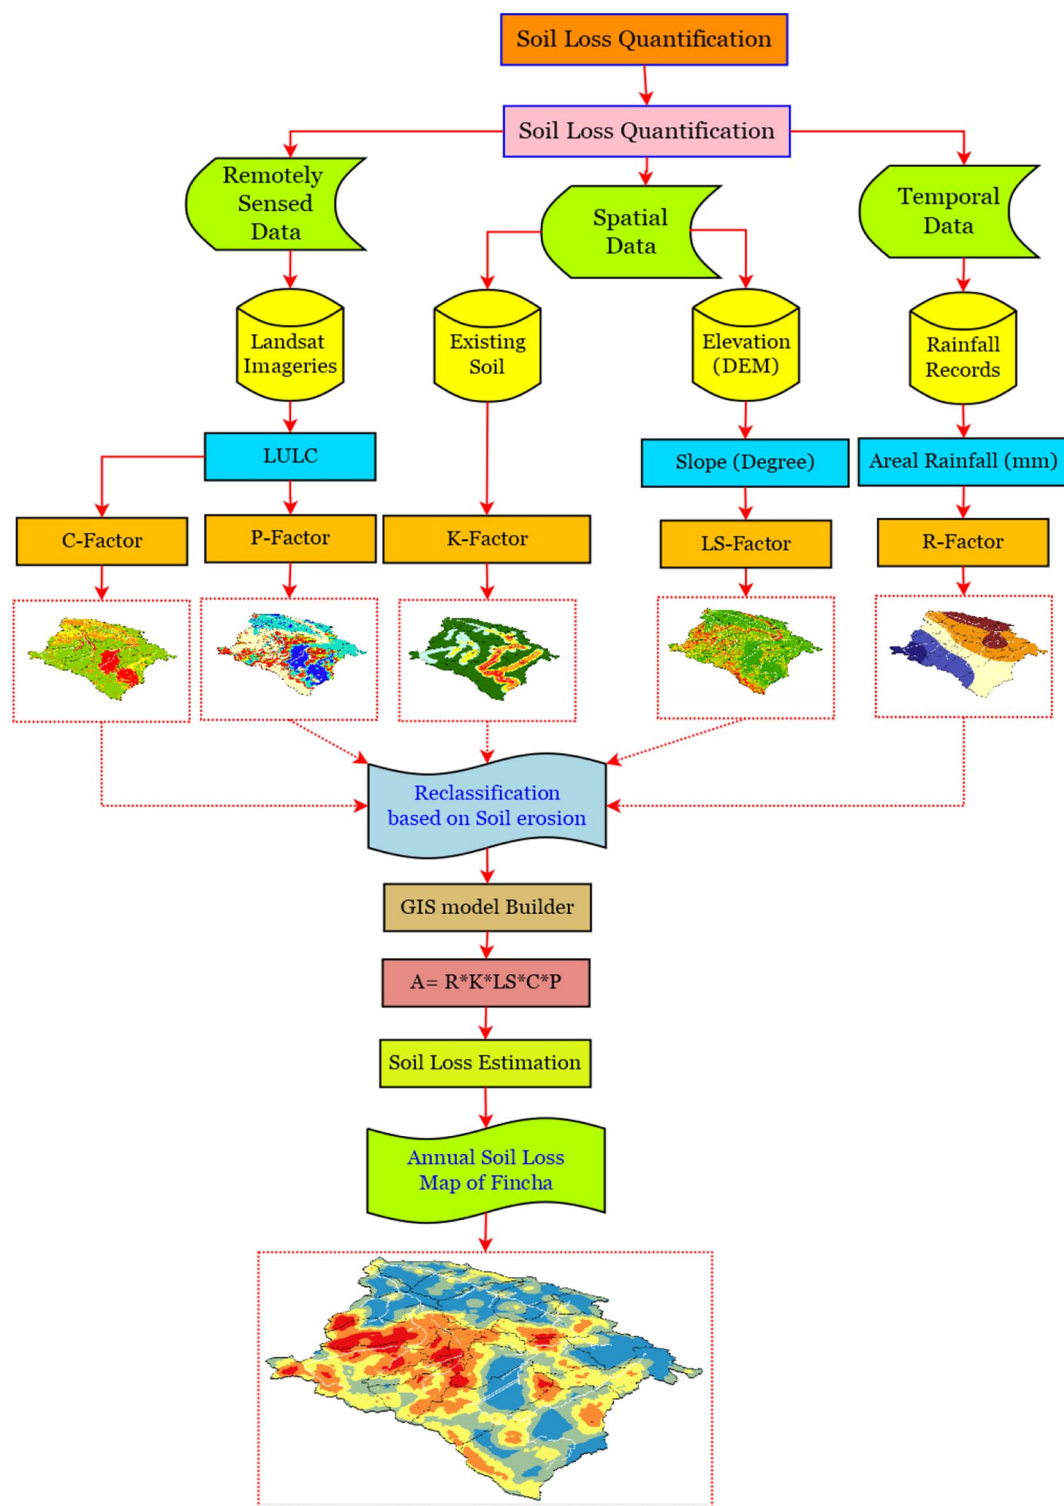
Soil Loss Quantification

Soil Loss Quantification

Remotely Sensed Data

Spatial Data

Temporal Data

Landsat Imageries

Existing Soil

Elevation (DEM)

Rainfall Records

LULC

Slope (Degree)

Areal Rainfall (mm)

C-Factor

P-Factor

K-Factor

LS-Factor

R-Factor

Reclassification based on Soil erosion

GIS model Builder

A= R*K*LS*C*P

Soil Loss Estimation

Annual Soil Loss Map of Fincha